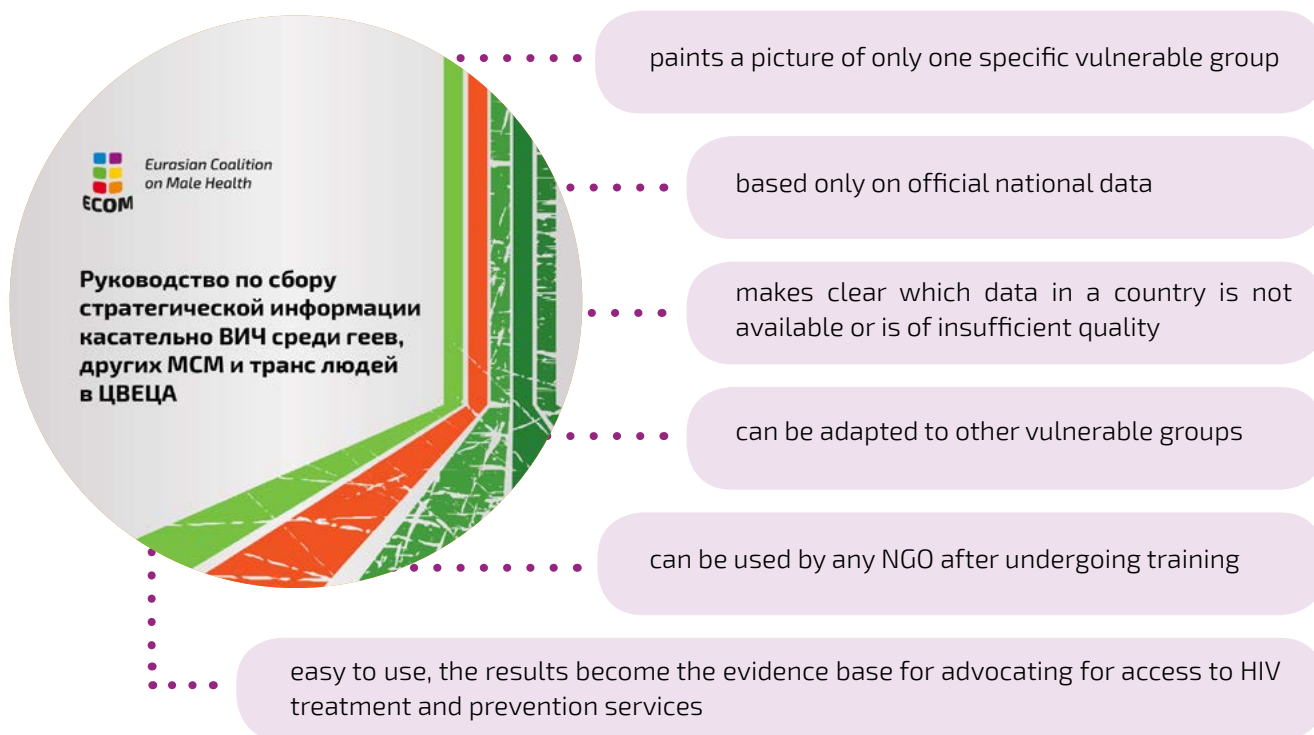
ECOM

Eurasian Coalition on Male Health

Руководство по сбору стратегической информации касательно ВИЧ среди геев, других МСМ и транс людей в ЦВЕЦА

paints a picture of only one specific vulnerable group

based only on official national data

makes clear which data in a country is not available or is of insufficient quality

can be adapted to other vulnerable groups

can be used by any NGO after undergoing training

easy to use, the results become the evidence base for advocating for access to HIV treatment and prevention services